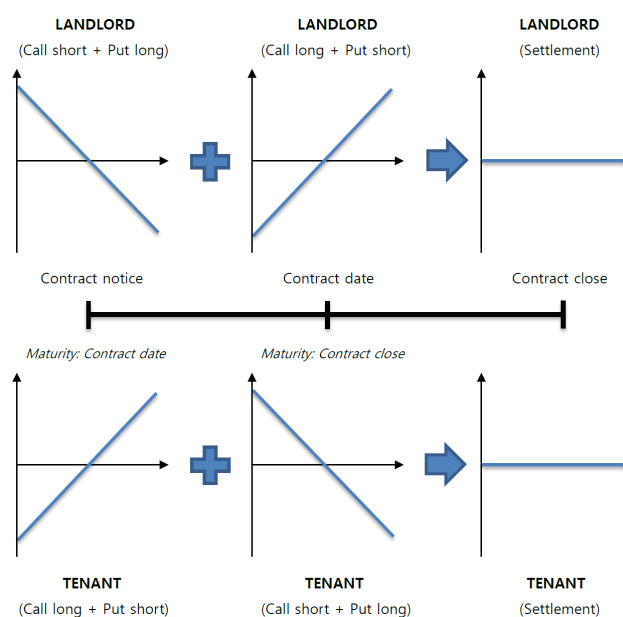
LANDLORD
(Call short + Put long)

LANDLORD
(Call long + Put short)

LANDLORD
(Settlement)

Contract notice

Contract date

Contract close

Maturity: Contract date

Maturity: Contract close

TENANT
(Call long + Put short)

TENANT
(Call short + Put long)

TENANT
(Settlement)